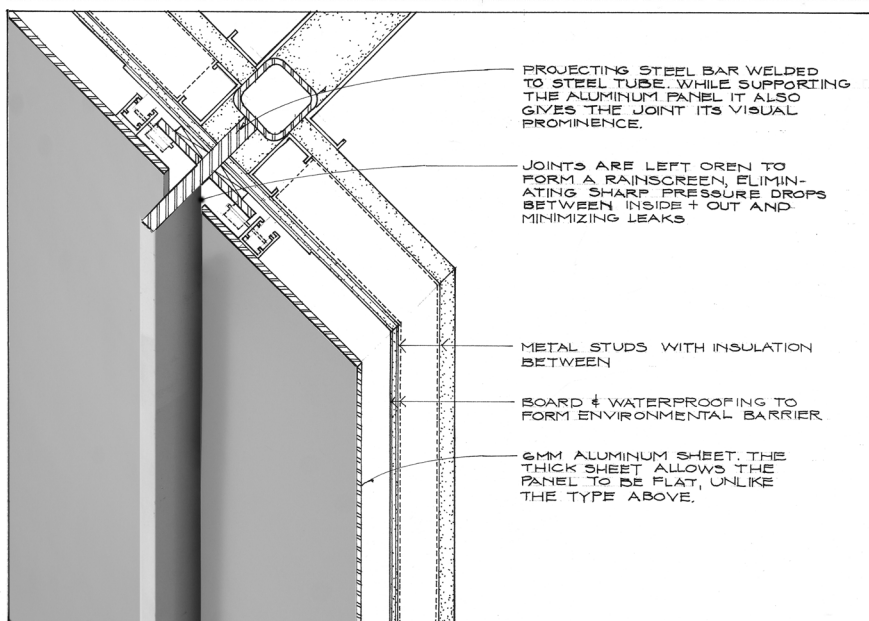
PROJECTING STEEL BAR WELDED TO STEEL TUBE. WHILE SUPPORTING THE ALUMINUM PANEL IT ALSO GIVES THE JOINT ITS VISUAL PROMINENCE.

JOINTS ARE LEFT OPEN TO FORM A RAINSCREEN, ELIMINATING SHARP PRESSURE DROPS BETWEEN INSIDE + OUT AND MINIMIZING LEAKS

METAL STUDS WITH INSULATION BETWEEN

BOARD & WATERPROOFING TO FORM ENVIRONMENTAL BARRIER

6MM ALUMINUM SHEET. THE THICK SHEET ALLOWS THE PANEL TO BE FLAT, UNLIKE THE TYPE ABOVE.